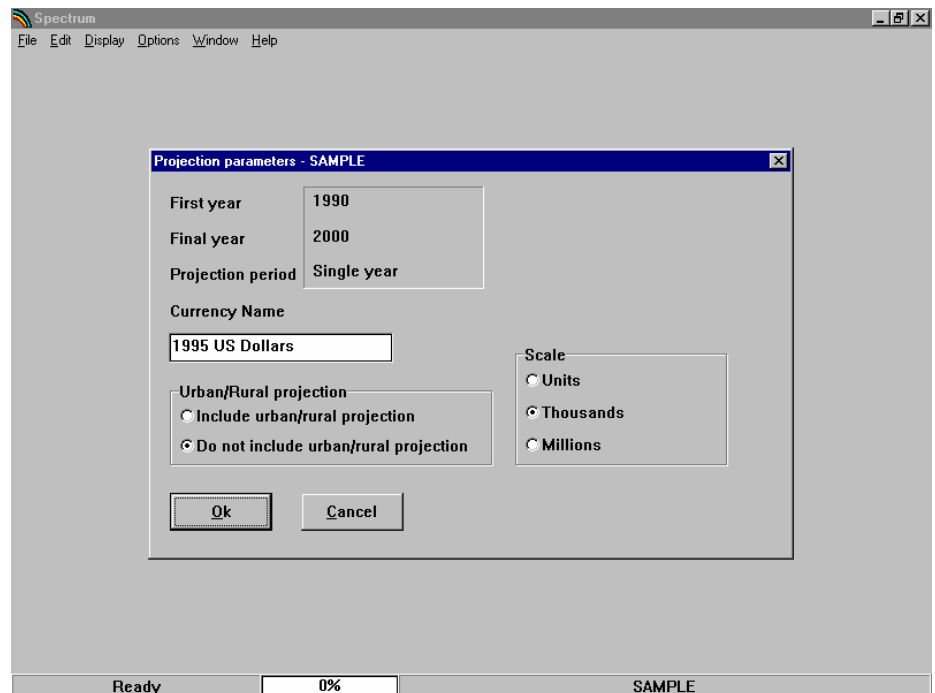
Spectrum

File Edit Display Options Window Help

Projection parameters - SAMPLE

First year 1990

Final year 2000

Projection period Single year

Currency Name

1995 US Dollars

Urban/Rural projection

Include urban/rural projection

Do not include urban/rural projection

Scale

Units

Thousands

Millions

Ok

Cancel

Ready

0%

SAMPLE